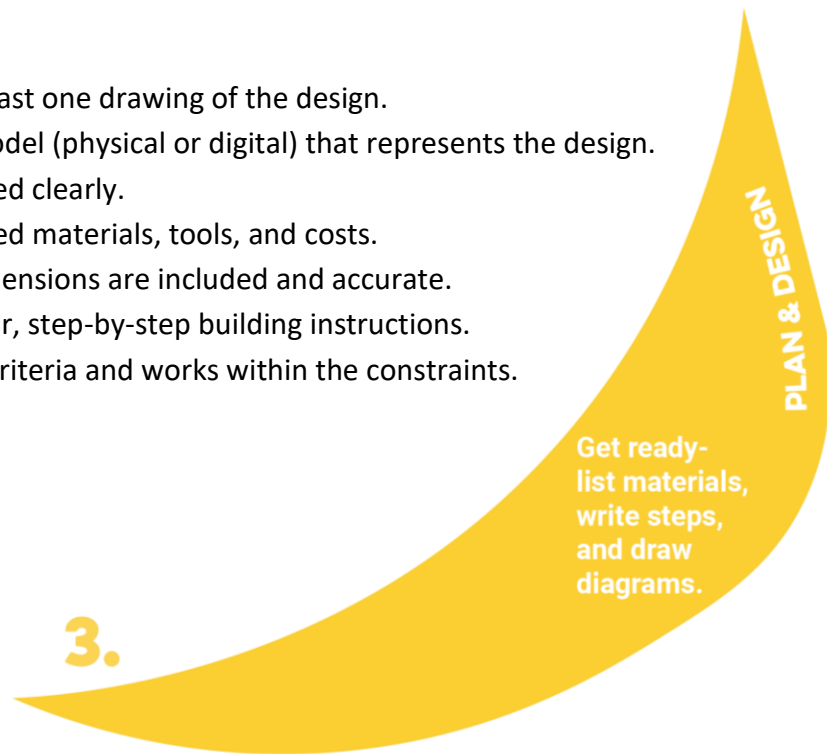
ast one drawing of the design.
odel (physical or digital) that represents the design.
ed clearly.
ed materials, tools, and costs.
ensions are included and accurate.
r, step-by-step building instructions.
riteria and works within the constraints.

PLAN & DESIGN

Get ready- list materials, write steps, and draw diagrams.

3.